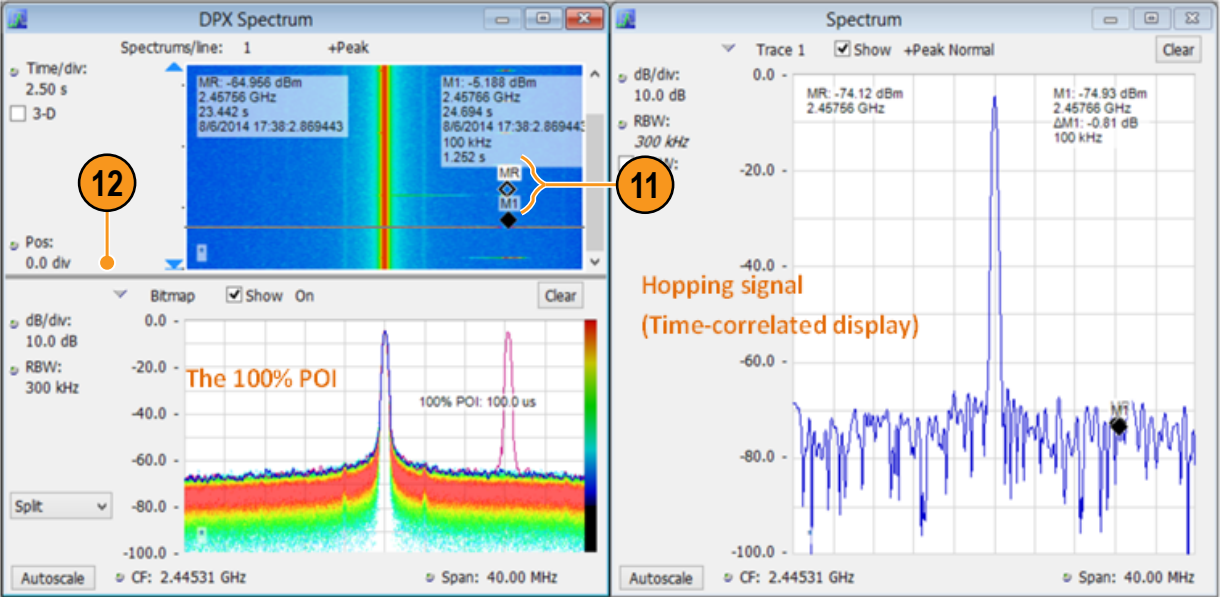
DPX Spectrum

Spectrums/line: 1 +Peak

Time/div:
2.50 s

3-D

MR: -64.956 dBm
2.45756 GHz
23.442 s
8/6/2014 17:38:2.869443

M1: -5.188 dBm
2.45766 GHz
24.694 s
8/6/2014 17:38:2.869443
100 kHz
1.252 s

MR

M1

12

11

Pos:
0.0 div

Bitmap Show On Clear

dB/div:
10.0 dB

RBW:
300 kHz

0.0
-20.0
-40.0
-60.0
-80.0
-100.0

The 100% POI

100% POI: 100.0 us

Split

Autoscale CF: 2.44531 GHz Span: 40.00 MHz

Spectrum

Trace 1 Show +Peak Normal Clear

dB/div:
10.0 dB

RBW:
300 kHz

MR: -74.12 dBm
2.45756 GHz

M1: -74.93 dBm
2.45766 GHz
ΔM1: -0.81 dB
100 kHz

0.0
-20.0
-40.0
-60.0
-80.0
-100.0

Hopping signal
(Time-correlated display)

M1

Autoscale CF: 2.44531 GHz Span: 40.00 MHz